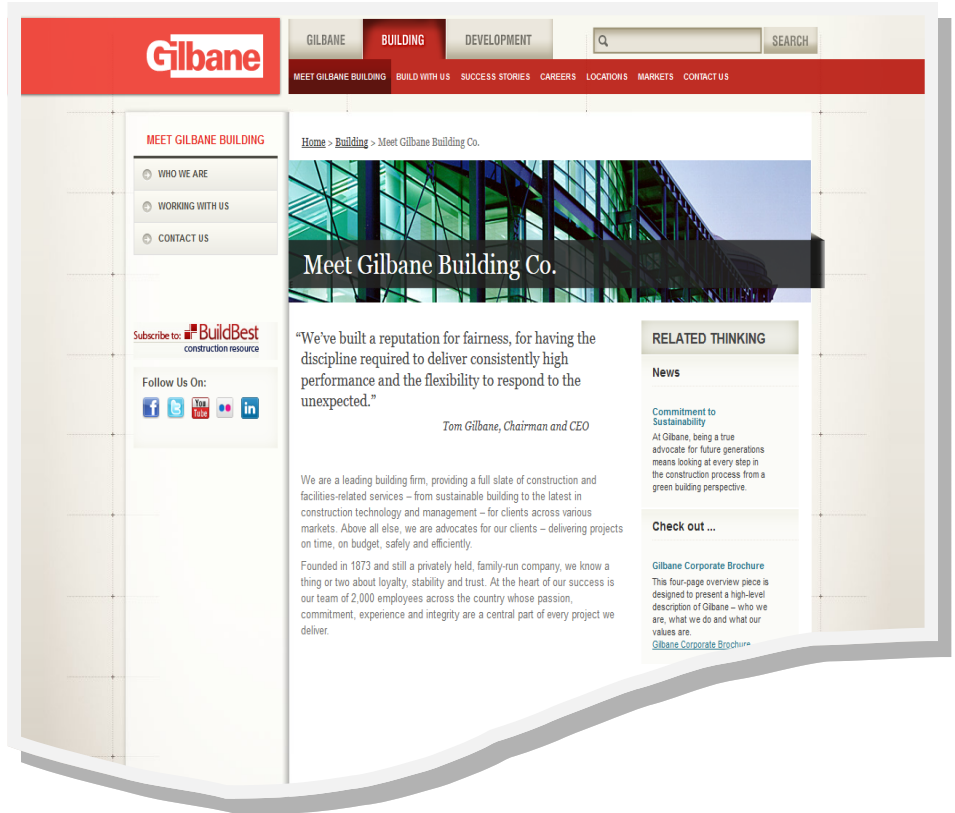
Gilbane

GILBANE BUILDING DEVELOPMENT

SEARCH

MEET GILBANE BUILDING BUILD WITH US SUCCESS STORIES CAREERS LOCATIONS MARKETS CONTACT US

MEET GILBANE BUILDING

WHO WE ARE

WORKING WITH US

CONTACT US

Subscribe to: BuildBest construction resource

Follow Us On:

You Tube

Home > Building > Meet Gilbane Building Co.

Meet Gilbane Building Co.

“We've built a reputation for fairness, for having the discipline required to deliver consistently high performance and the flexibility to respond to the unexpected.”

Tom Gilbane, Chairman and CEO

We are a leading building firm, providing a full slate of construction and facilities-related services – from sustainable building to the latest in construction technology and management – for clients across various markets. Above all else, we are advocates for our clients – delivering projects on time, on budget, safely and efficiently.

Founded in 1873 and still a privately held, family-run company, we know a thing or two about loyalty, stability and trust. At the heart of our success is our team of 2,000 employees across the country whose passion, commitment, experience and integrity are a central part of every project we deliver.

RELATED THINKING

News

Commitment to Sustainability

At Gilbane, being a true advocate for future generations means looking at every step in the construction process from a green building perspective.

Check out ...

Gilbane Corporate Brochure

This four-page overview piece is designed to present a high-level description of Gilbane – who we are, what we do and what our values are.

Gilbane Corporate Brochure